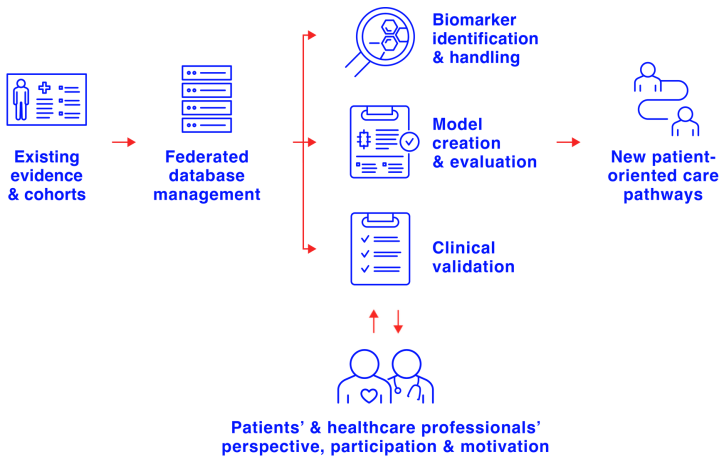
Existing evidence & cohorts

Federated database management

Biomarker identification & handling

Model creation & evaluation

Clinical validation

New patient-oriented care pathways

Patients’ & healthcare professionals’ perspective, participation & motivation